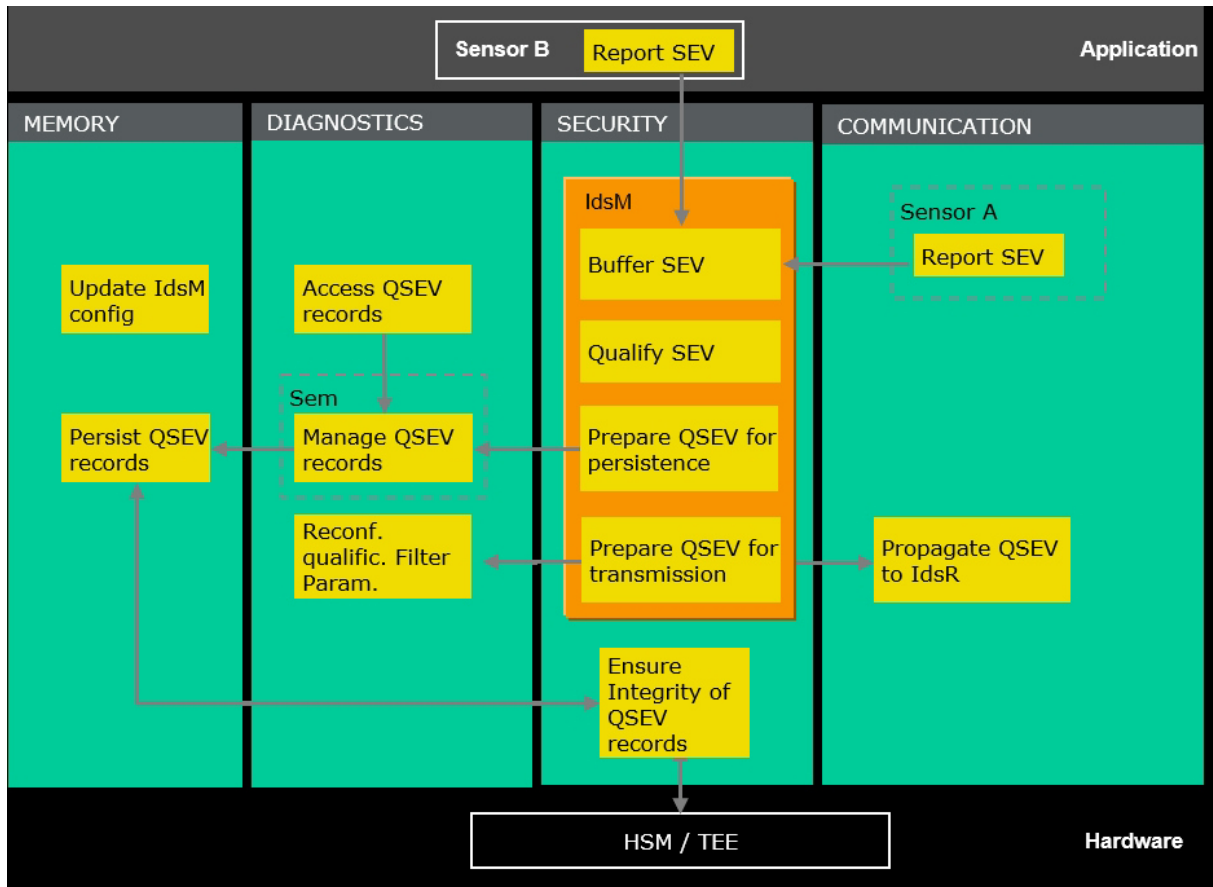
Sensor B
Report SEV
Application

MEMORY
DIAGNOSTICS
SECURITY
COMMUNICATION

IdsM

Sensor A

Buffer SEV

Report SEV

Update IdsM config

Access QSEV records

Qualify SEV

Sem

Persist QSEV records

Manage QSEV records

Prepare QSEV for persistence

Reconf. qualific. Filter Param.

Prepare QSEV for transmission

Propagate QSEV to IdsR

Ensure Integrity of QSEV records

HSM / TEE
Hardware